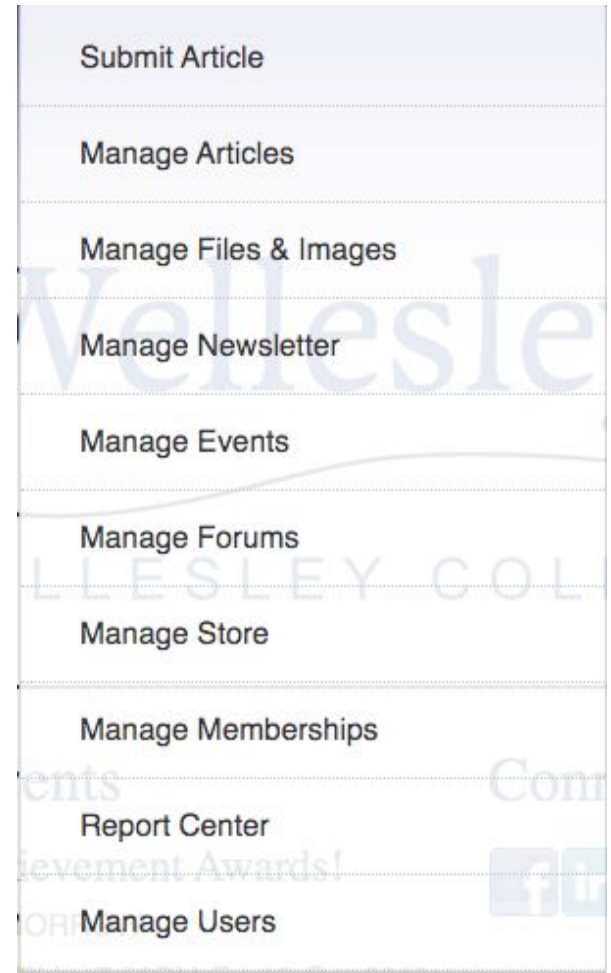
Submit Article

Manage Articles

Manage Files & Images

Manage Newsletter

Manage Events

Manage Forums

Manage Store

Manage Memberships

Report Center

Manage Users

Wellesle

LLESLEY COL

ents

Con

ievement Awards!

ORI